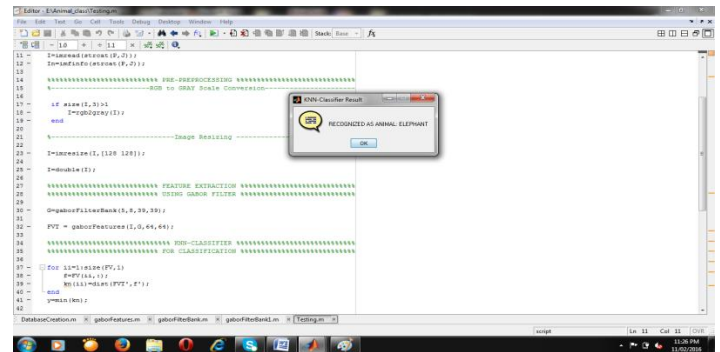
Editor - E:\Animal_class\Testing.m

File Edit Text Go Cell Tools Debug Desktop Window Help

Stack: Base $f_x$

- 1.0 + ÷ 1.1 ×

11 - I=imread(strcat(P,J));
12 - In=imfinfo(strcat(P,J));
13
14 %%%%%%%%%%%%%%%%%%%%%%%%% PRE-PREPROCESSING %%%%%%%%%%%%%%%%%%%%%%%%
15 %-----------------------RGB to GRAY Scale Conversion--------------------
16
17 - if size(I,3)>1
18 - I=rgb2gray(I);
19 - end
20
21 %--------------------------Image Resizing --------------
22
23 - I=imresize(I,[128 128]);
24
25 - I=double(I);
26
27 %%%%%%%%%%%%%%%%%%%%%%%%% FEATURE EXTRACTION %%%%%%%%%%%%%%%%%%%%%%%%
28 %%%%%%%%%%%%%%%%%%%%%%%%% USING GABOR FILTER %%%%%%%%%%%%%%%%%%%%%%%%
29
30 - G=gaborFilterBank(5,8,39,39);
31
32 - FVT = gaborFeatures(I,G,64,64);
33
34 %%%%%%%%%%%%%%%%%%%%%%%%% KNN-CLASSIFIER %%%%%%%%%%%%%%%%%%%%%%%%
35 %%%%%%%%%%%%%%%%%%%%%%%%% FOR CLASSIFICATION %%%%%%%%%%%%%%%%%%%%%%%%
36
37 - for ii=1:size(FV,1)
38 - f=FV(ii,:);
39 - kn(ii)=dist(FVT',f');
40 - end
41 - y=min(kn);
42

KNN-Classifier Result
RECOGNIZED AS ANIMAL: ELEPHANT
OK

DatabaseCreation.m × gaborFeatures.m × gaborFilterBank.m × gaborFilterBank1.m × Testing.m ×

script Ln 11 Col 11 OVR

11:26 PM
11/02/2016